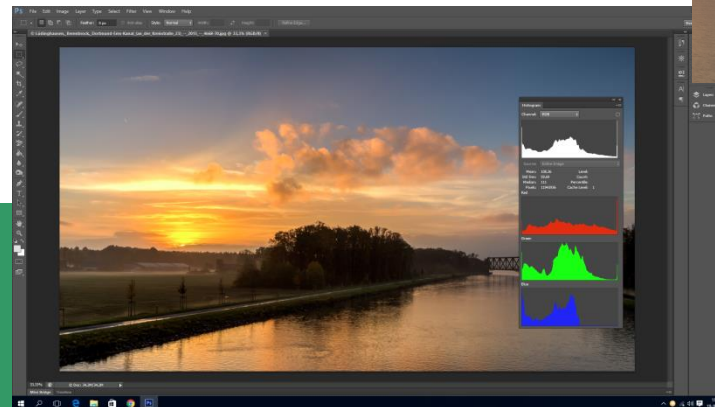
Ps File Edit Image Layer Type Select Filter View Window Help

Feather: 0 px Style: Normal Width: Height: Refine Edge...

Histogram

Channel: RGB

Source: Entire Image

Mean: Level:
Std Dev: Count:
Median: Percentile:
Pixels: Cache Level: 1

Red

Green

Blue

33,33%

Layers

Channels

Paths